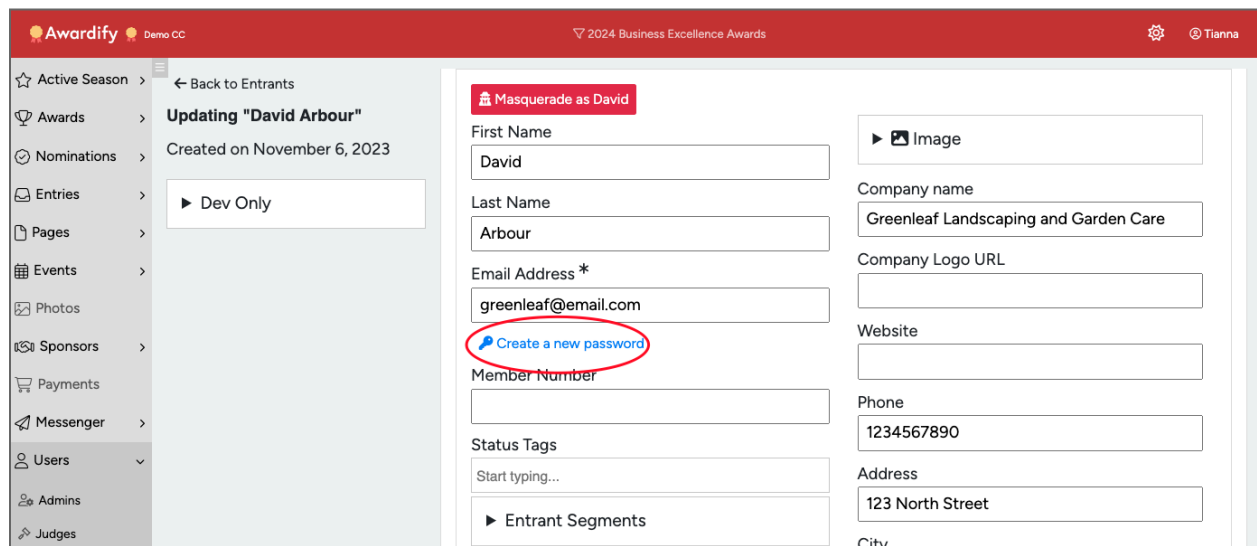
Awardify Demo CC

2024 Business Excellence Awards

Tianna

Active Season
Awards
Nominations
Entries
Pages
Events
Photos
Sponsors
Payments
Messenger
Users
Admins
Judges

← Back to Entrants

Updating "David Arbour"

Created on November 6, 2023

▶ Dev Only

Masquerade as David

First Name

David

Last Name

Arbour

Email Address *

greenleaf@email.com

Create a new password

Member Number

Status Tags

Start typing...

▶ Entrant Segments

▶ Image

Company name

Greenleaf Landscaping and Garden Care

Company Logo URL

Website

Phone

1234567890

Address

123 North Street

City